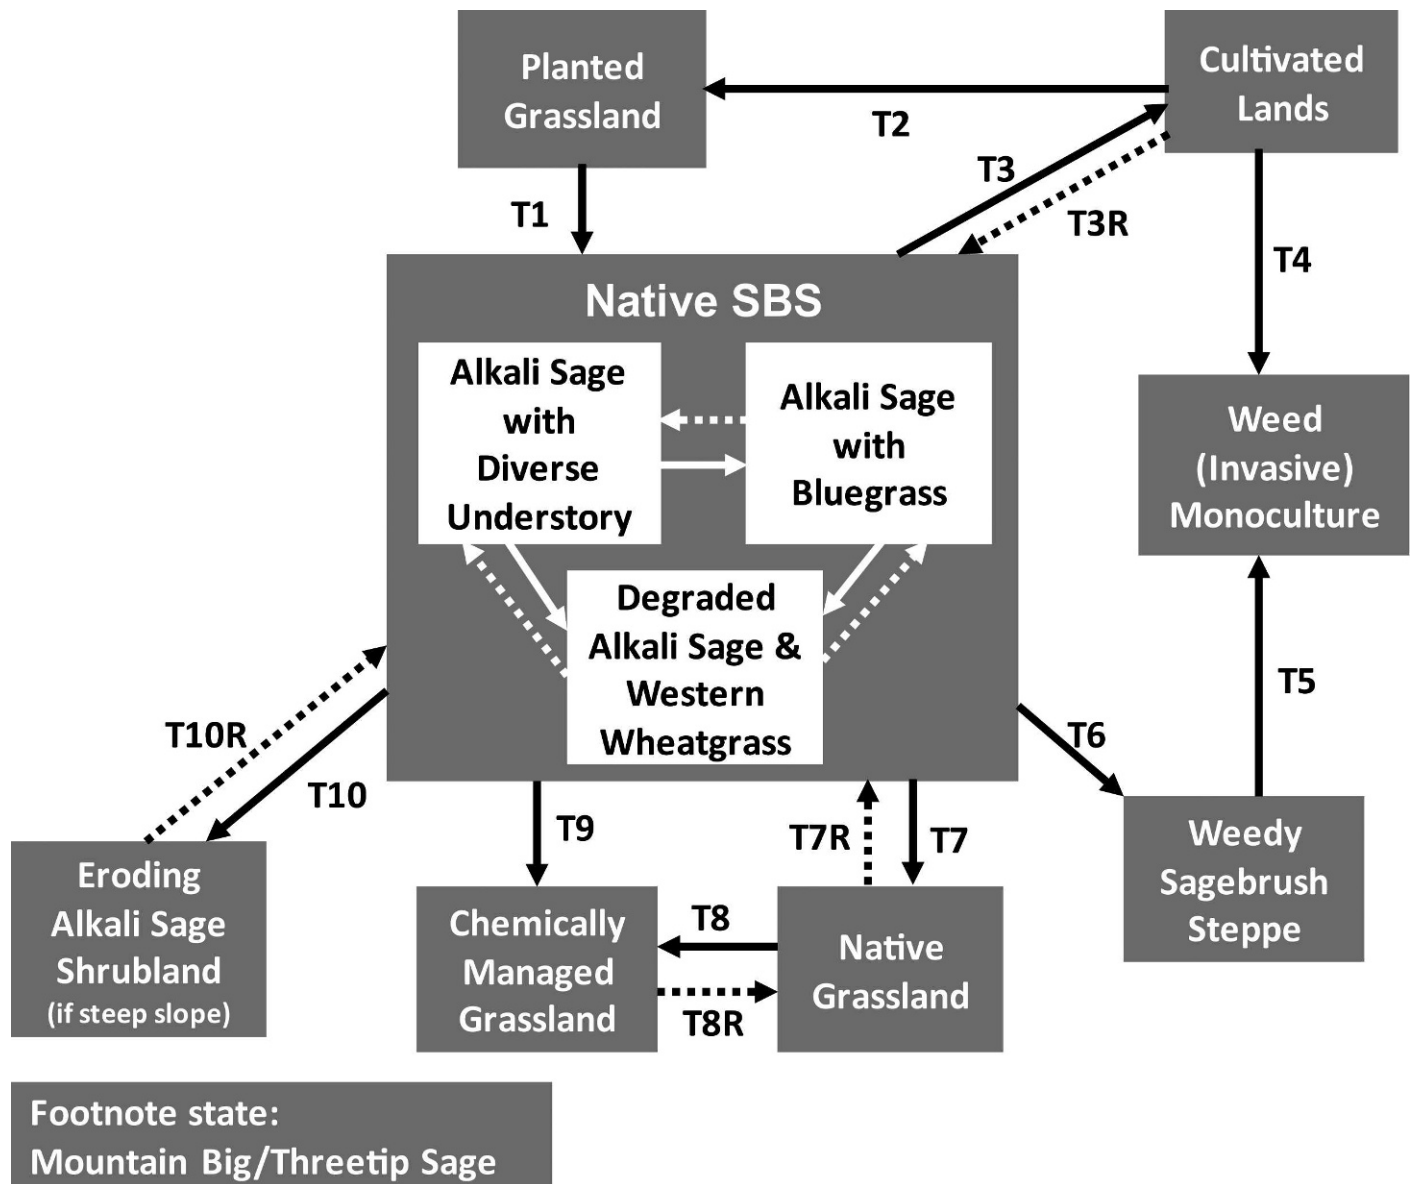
Planted Grassland

Cultivated Lands

T2

T1

T3

T3R

T4

Native SBS

Alkali Sage with Diverse Understory

Alkali Sage with Bluegrass

Degraded Alkali Sage & Western Wheatgrass

Weed (Invasive) Monoculture

T5

T10R

T10

T6

T9

T7R

T7

Eroding Alkali Sage Shrubland (if steep slope)

Chemically Managed Grassland

T8

T8R

Native Grassland

Weedy Sagebrush Steppe

Footnote state:
Mountain Big/Threetip Sage